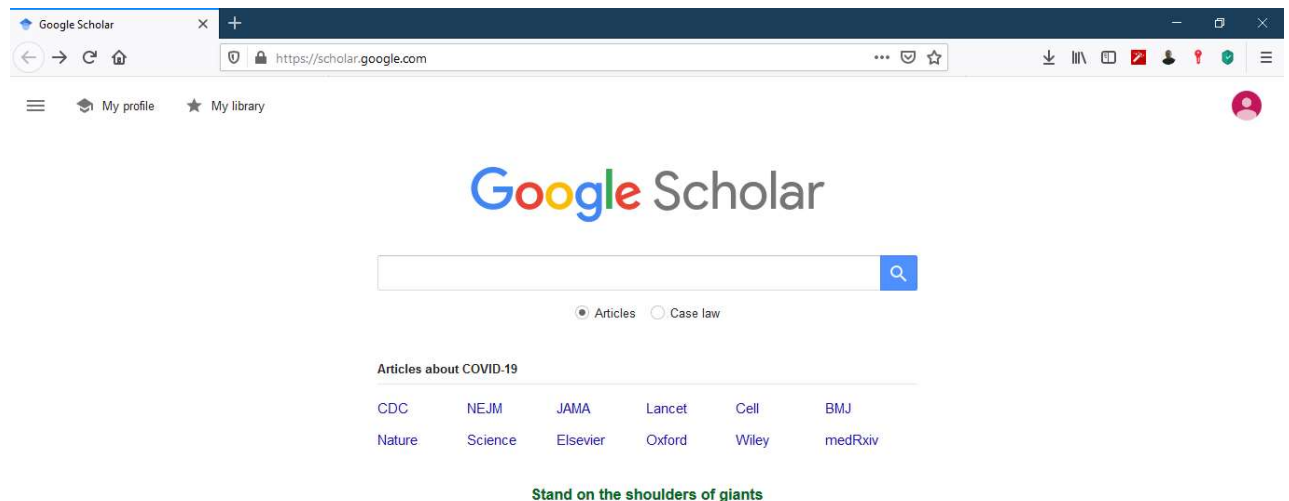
Google Scholar

https://scholar.google.com

My profile My library

Google Scholar

Articles Case law

Articles about COVID-19

| CDC | NEJM | JAMA | Lancet | Cell | BMJ |
|---|---|---|---|---|---|
| Nature | Science | Elsevier | Oxford | Wiley | medRxiv |

Stand on the shoulders of giants